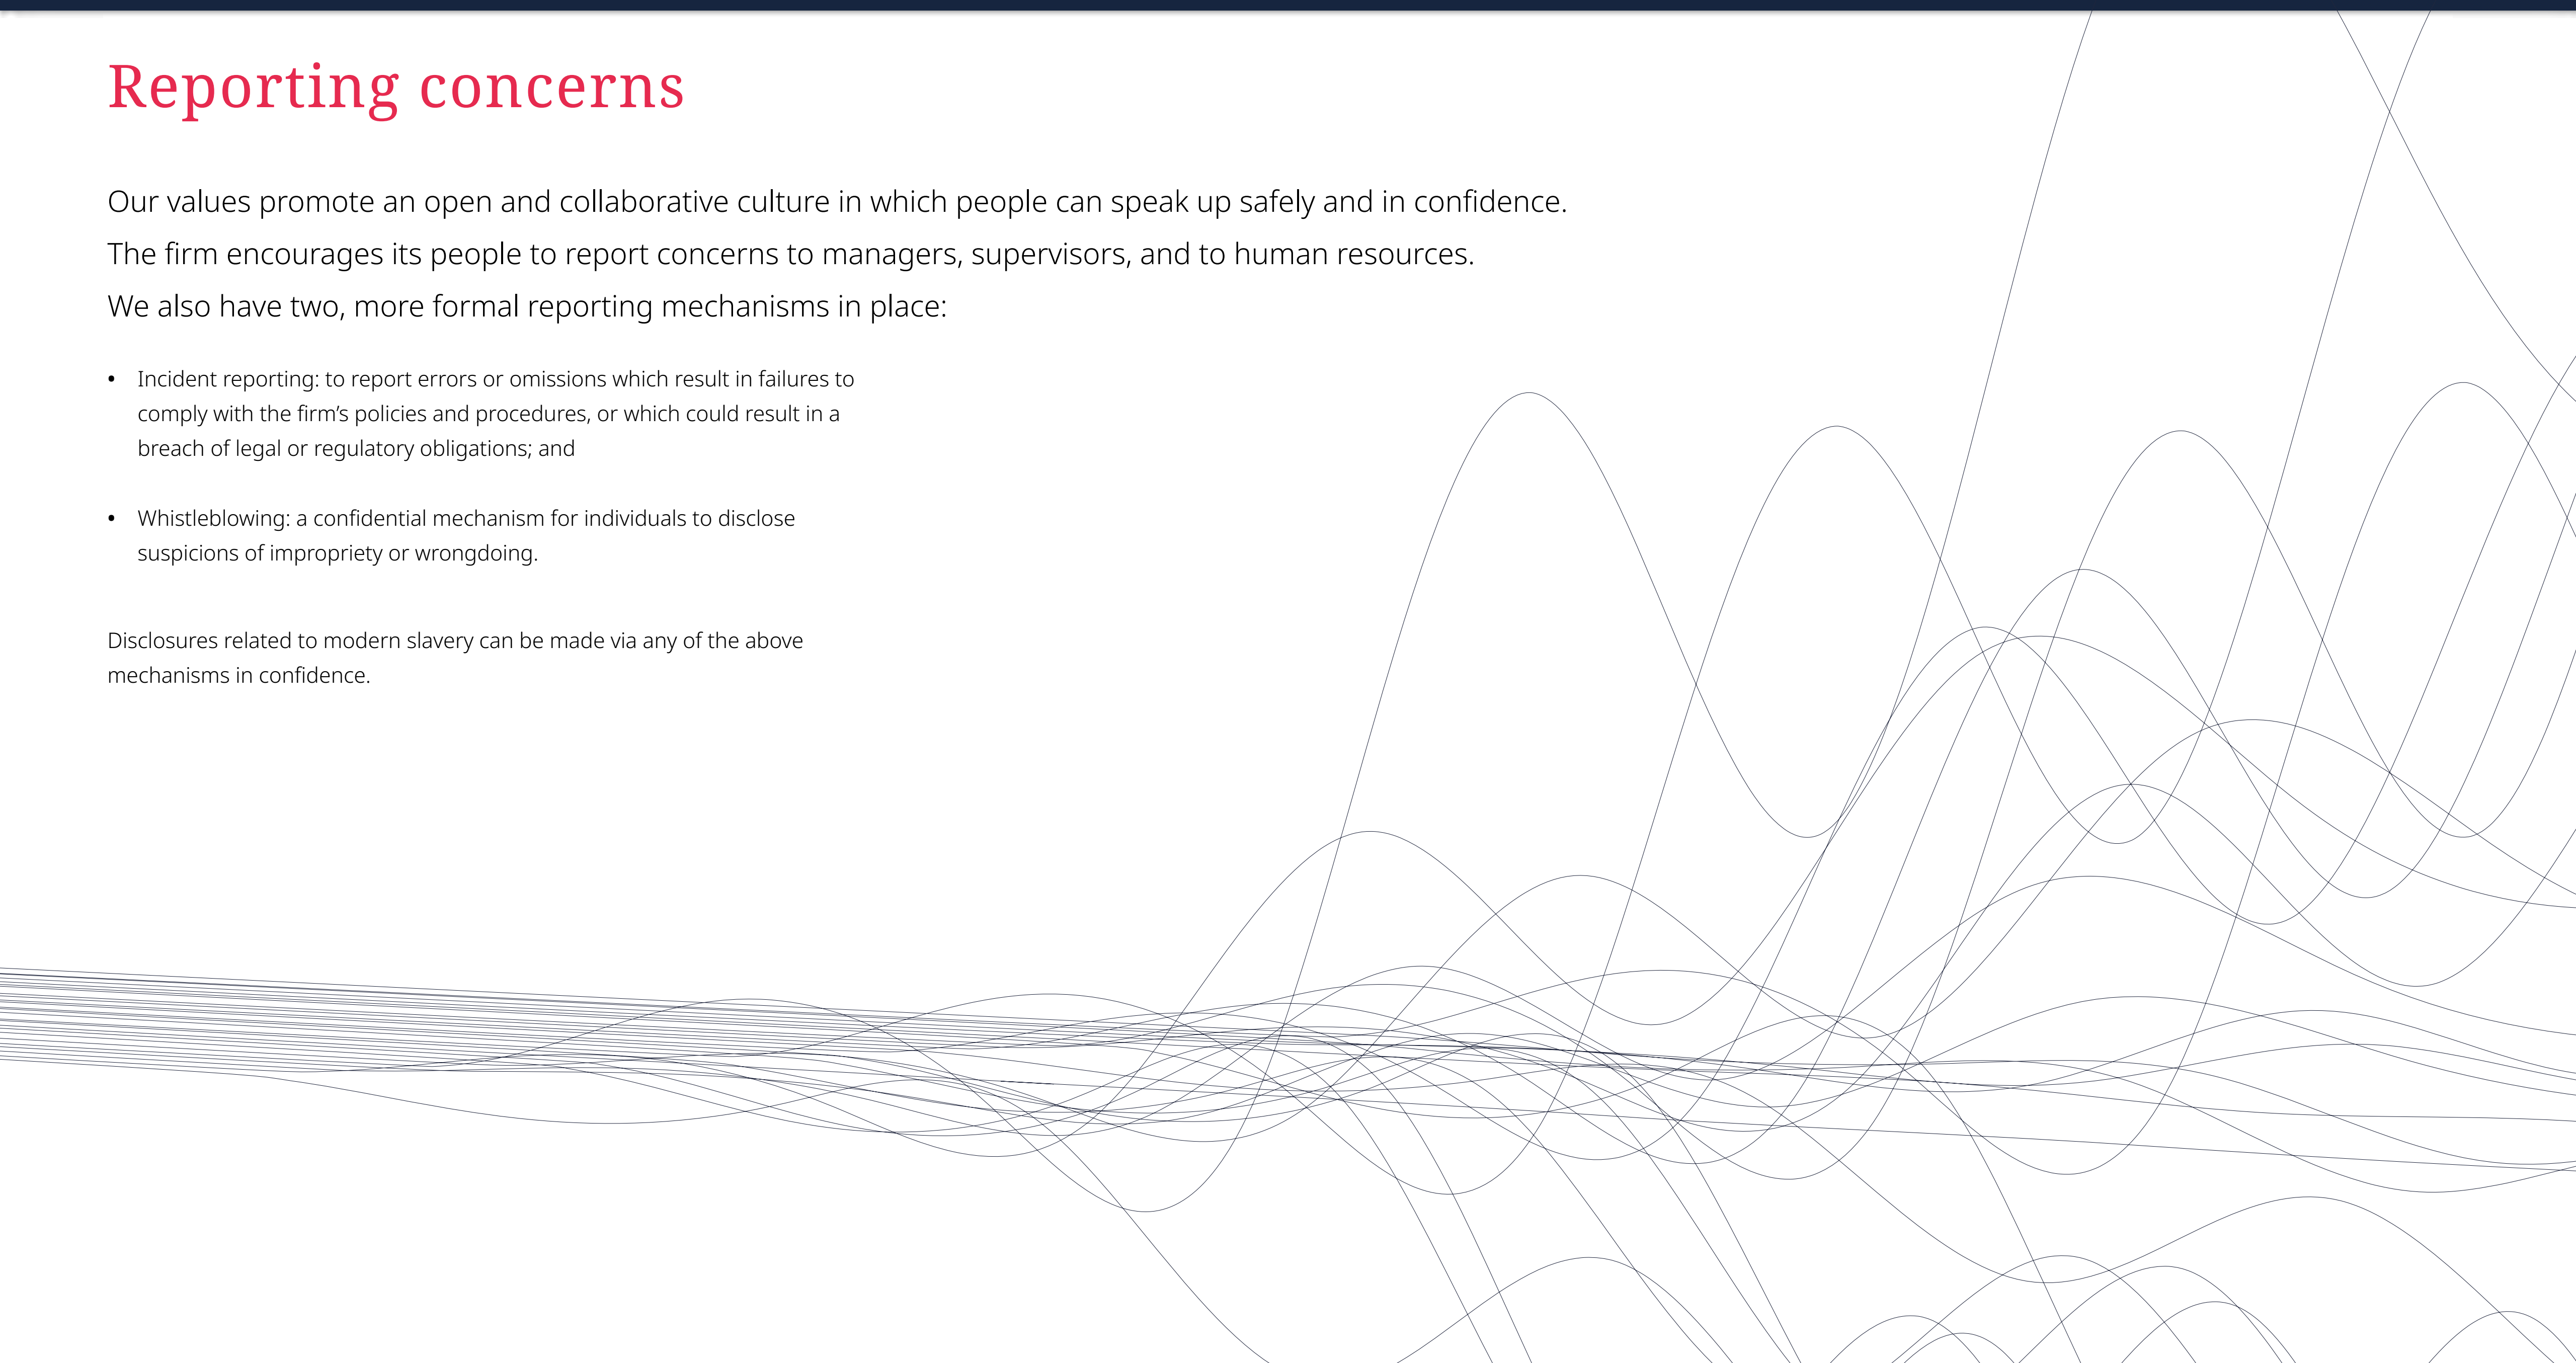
Reporting concerns

Our values promote an open and collaborative culture in which people can speak up safely and in confidence.
The firm encourages its people to report concerns to managers, supervisors, and to human resources.
We also have two, more formal reporting mechanisms in place:

• Incident reporting: to report errors or omissions which result in failures to comply with the firm's policies and procedures, or which could result in a breach of legal or regulatory obligations; and

• Whistleblowing: a confidential mechanism for individuals to disclose suspicions of impropriety or wrongdoing.

Disclosures related to modern slavery can be made via any of the above mechanisms in confidence.